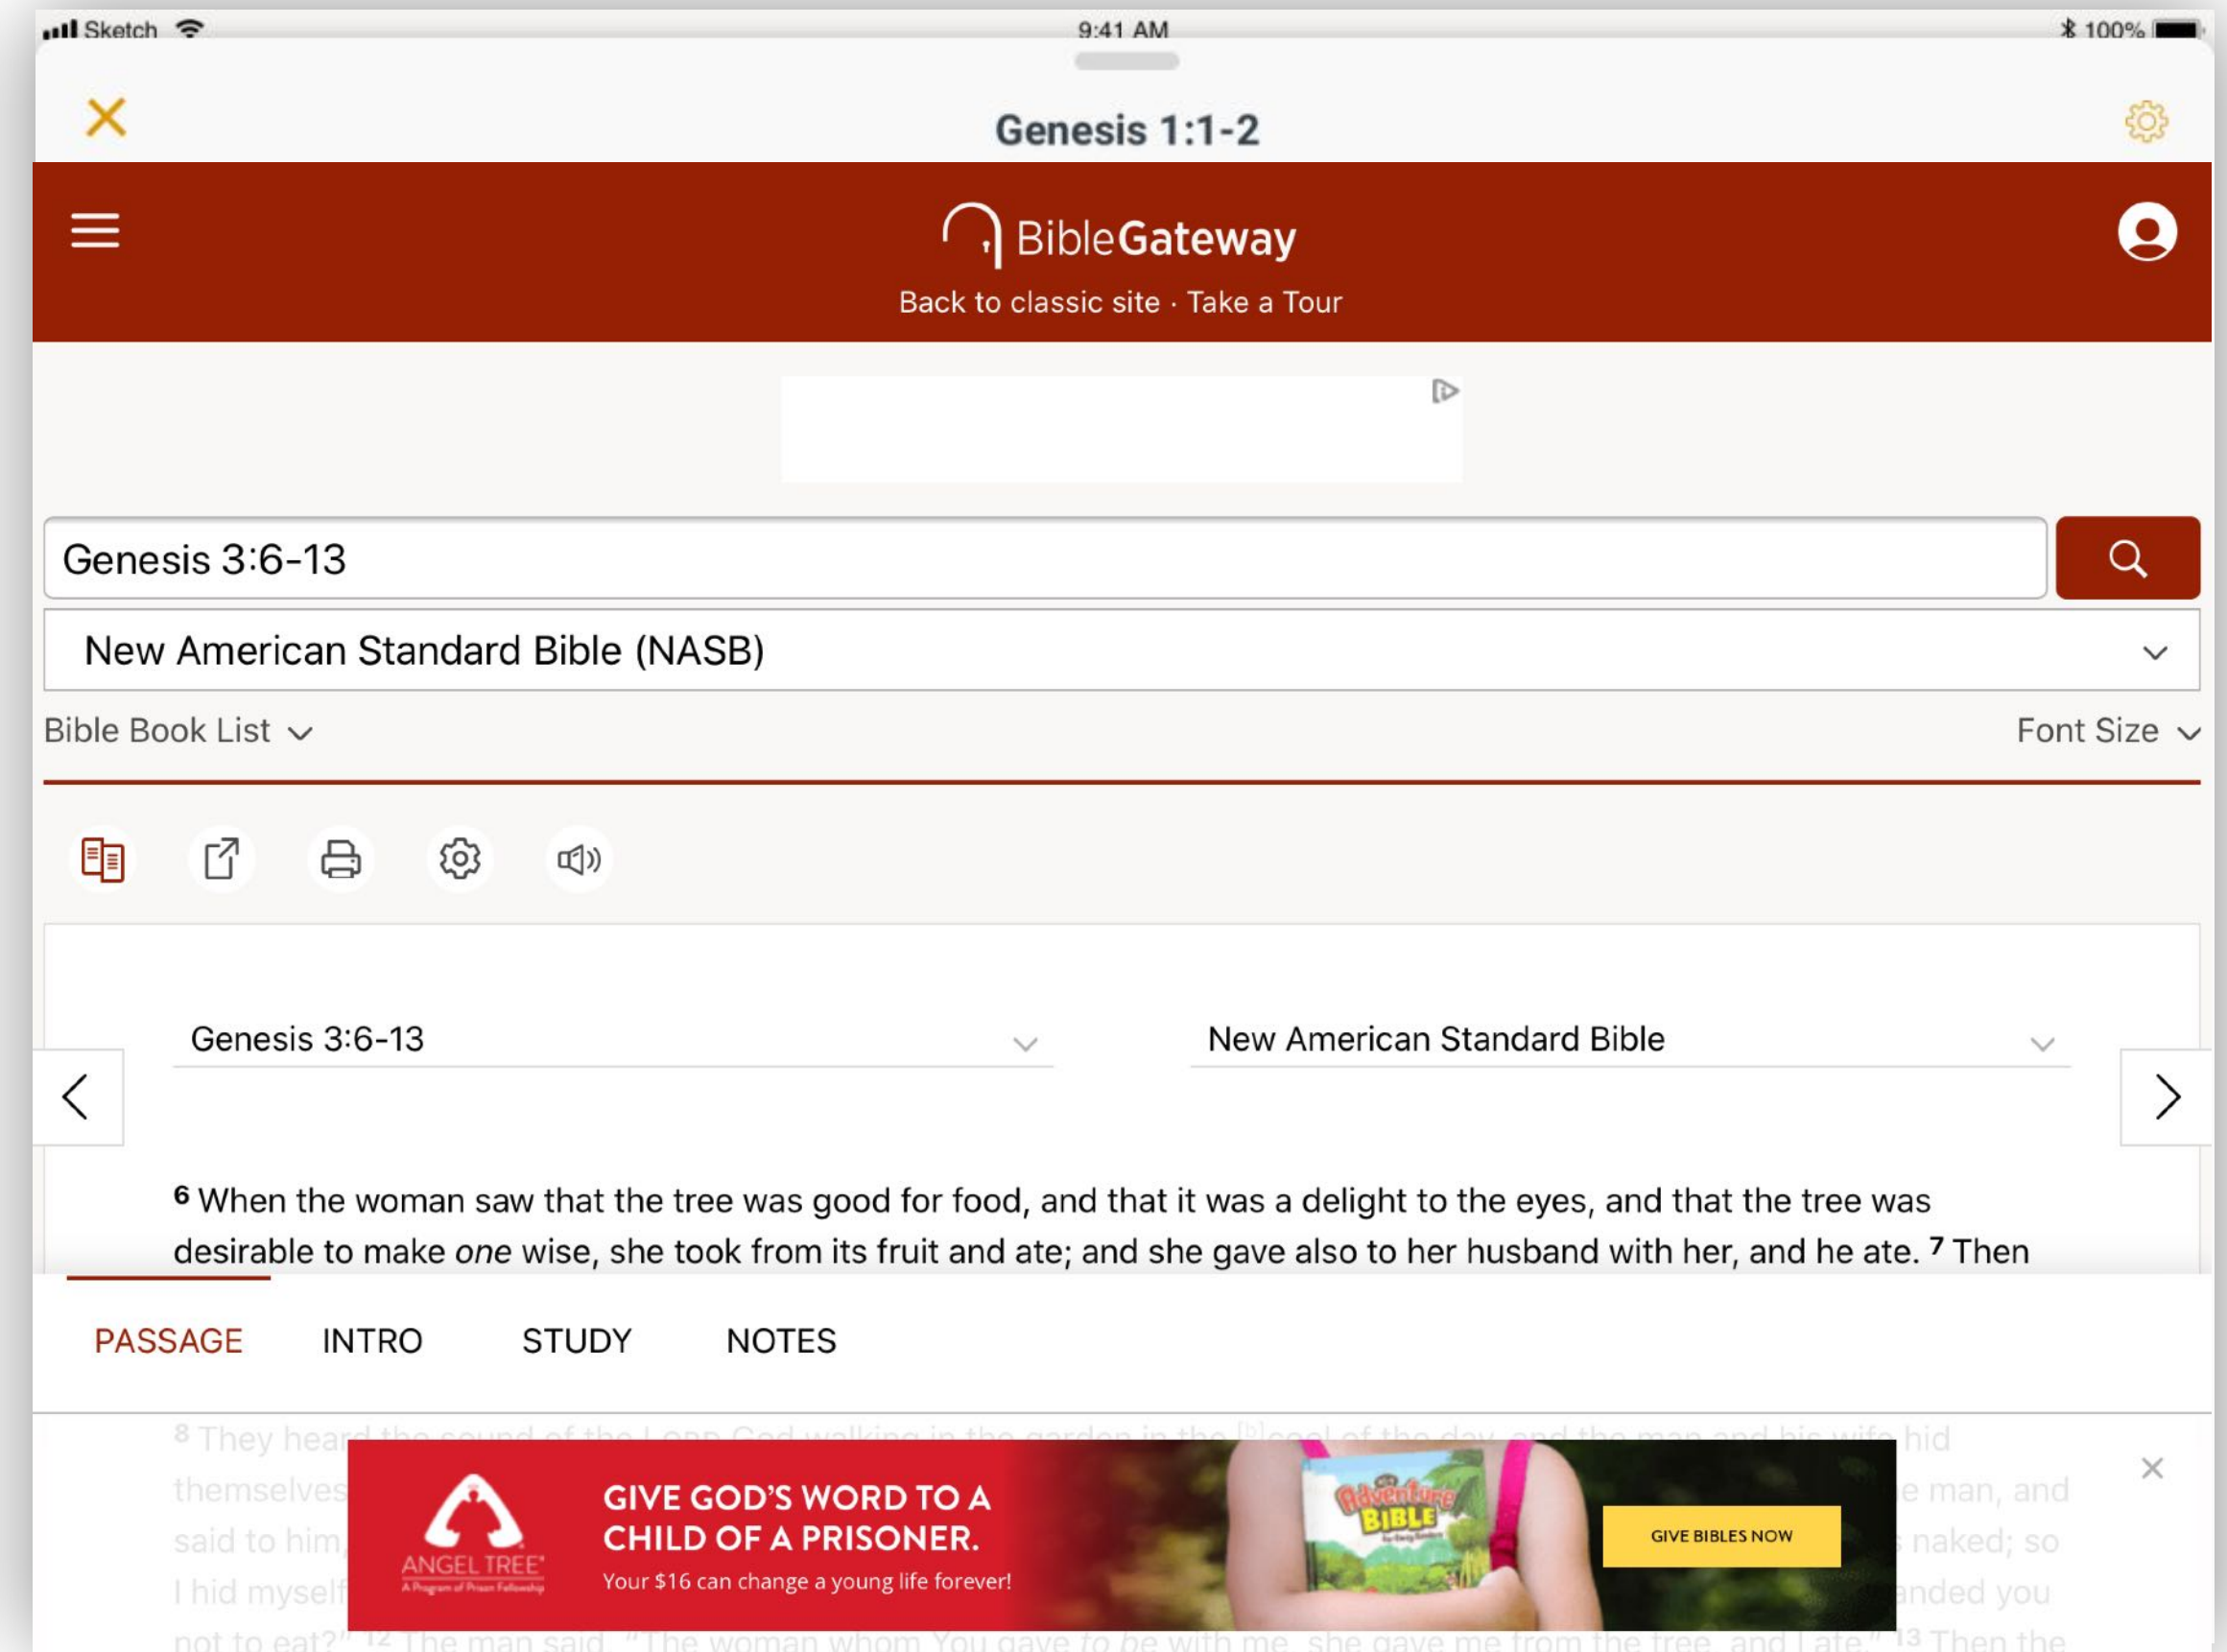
Sketch 9:41 AM 100%

Genesis 1:1-2

BibleGateway

Back to classic site · Take a Tour

Genesis 3:6-13

New American Standard Bible (NASB)

Bible Book List

Font Size

Genesis 3:6-13

New American Standard Bible

$^{6}$ When the woman saw that the tree was good for food, and that it was a delight to the eyes, and that the tree was desirable to make *one* wise, she took from its fruit and ate; and she gave also to her husband with her, and he ate. $^{7}$ Then

PASSAGE INTRO STUDY NOTES

$^{8}$ They hear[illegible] hid themselves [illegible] e man, and said to him, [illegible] naked; so I hid myself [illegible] anded you not to eat?" $^{12}$ The man said, "The woman whom You gave *to be* with me, she gave me from the tree, and I ate." $^{13}$ Then the

ANGEL TREE
A Program of Prison Fellowship

GIVE GOD'S WORD TO A CHILD OF A PRISONER.

Your $16 can change a young life forever!

Adventure BIBLE

GIVE BIBLES NOW